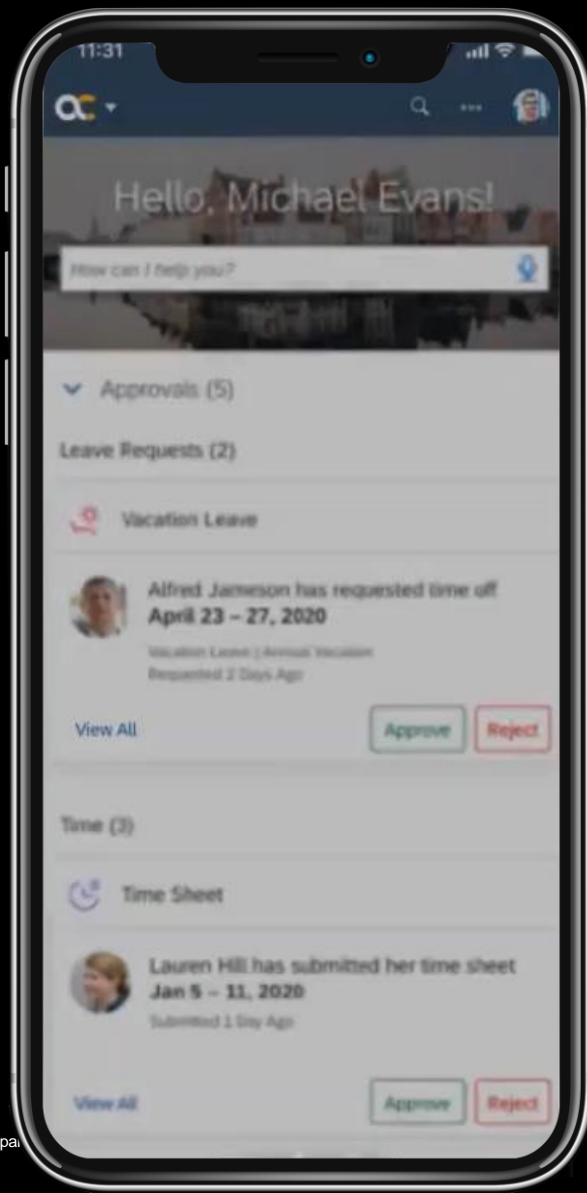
11:31

Hello, Michael Evans!

How can I help you?

Approvals (5)

Leave Requests (2)

Vacation Leave

Alfred Jameson has requested time off
April 23 – 27, 2020
Vacation Leave | Annual Vacation
Requested 2 Days Ago

View All

Approve

Reject

Time (3)

Time Sheet

Lauren Hill has submitted her time sheet
Jan 5 – 11, 2020
Submitted 1 Day Ago

View All

Approve

Reject

pa